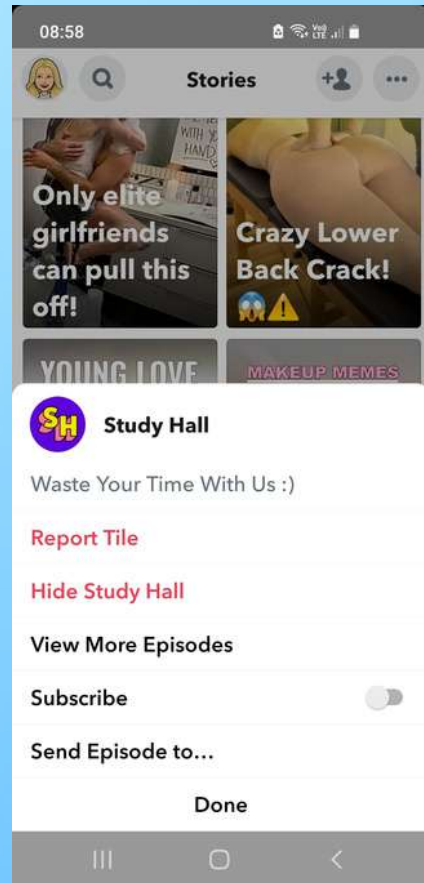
08:58

Stories

WITH YO HAND

Only elite girlfriends can pull this off!

Crazy Lower Back Crack! 😱⚠️

YOUNG LOVE

MAKEUP MEMES

SH

Study Hall

Waste Your Time With Us :)

Report Tile

Hide Study Hall

View More Episodes

Subscribe

Send Episode to...

Done